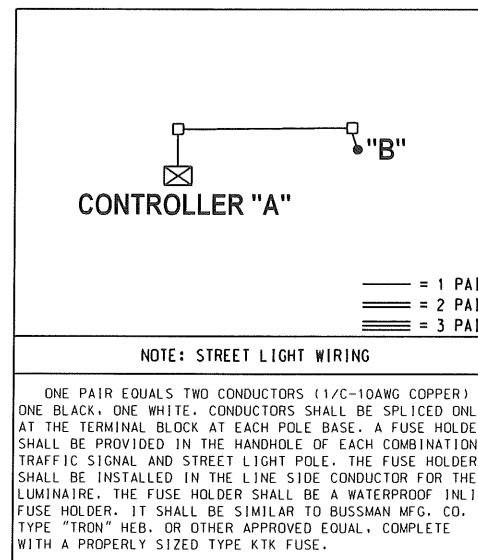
"B"

CONTROLLER "A"

= 1 PAI
= 2 PAI
= 3 PAI

NOTE: STREET LIGHT WIRING

ONE PAIR EQUALS TWO CONDUCTORS (1/C-10AWG COPPER) ONE BLACK, ONE WHITE. CONDUCTORS SHALL BE SPLICED ONL AT THE TERMINAL BLOCK AT EACH POLE BASE. A FUSE HOLDE SHALL BE PROVIDED IN THE HANDHOLE OF EACH COMBINATION TRAFFIC SIGNAL AND STREET LIGHT POLE. THE FUSE HOLDER SHALL BE INSTALLED IN THE LINE SIDE CONDUCTOR FOR THE LUMINAIRE. THE FUSE HOLDER SHALL BE A WATERPROOF INLI FUSE HOLDER. IT SHALL BE SIMILAR TO BUSSMAN MFG. CO. TYPE "TRON" HEB, OR OTHER APPROVED EQUAL, COMPLETE WITH A PROPERLY SIZED TYPE KTK FUSE.